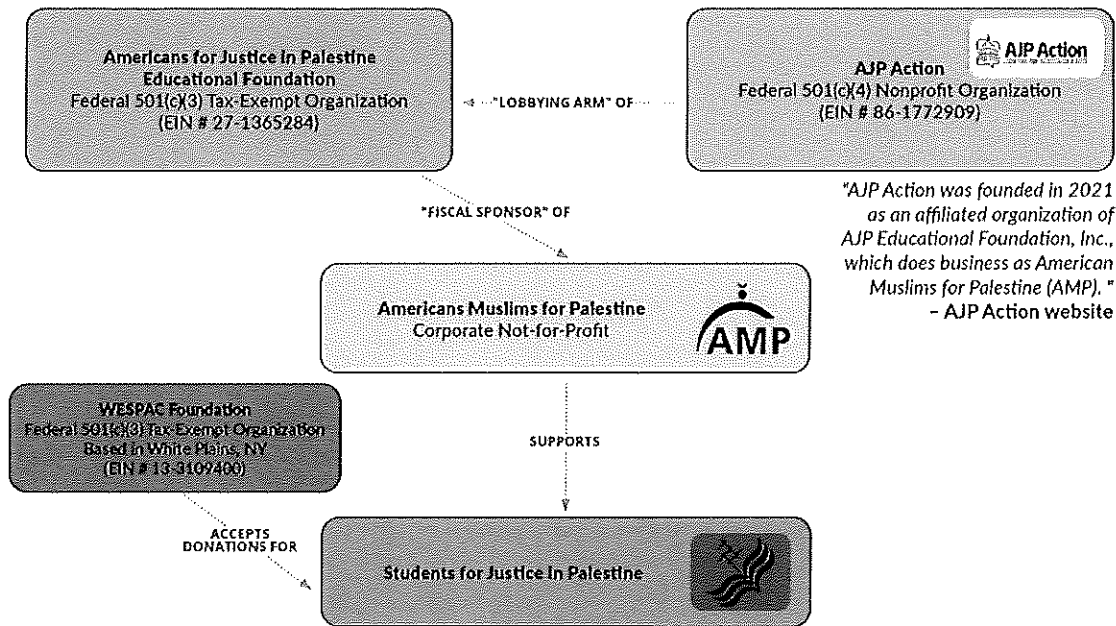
Americans for Justice in Palestine Educational Foundation
Federal 501(c)(3) Tax-Exempt Organization
(EIN # 27-1365284)

"LOBBYING ARM" OF

AJP Action

AJP Action
Federal 501(c)(4) Nonprofit Organization
(EIN # 86-1772909)

"AJP Action was founded in 2021 as an affiliated organization of AJP Educational Foundation, Inc., which does business as American Muslims for Palestine (AMP)."
– AJP Action website

"FISCAL SPONSOR" OF

Americans Muslims for Palestine
Corporate Not-for-Profit

AMP

WESPAC Foundation
Federal 501(c)(3) Tax-Exempt Organization
Based in White Plains, NY
(EIN # 13-3109400)

SUPPORTS

ACCEPTS DONATIONS FOR

Students for Justice in Palestine